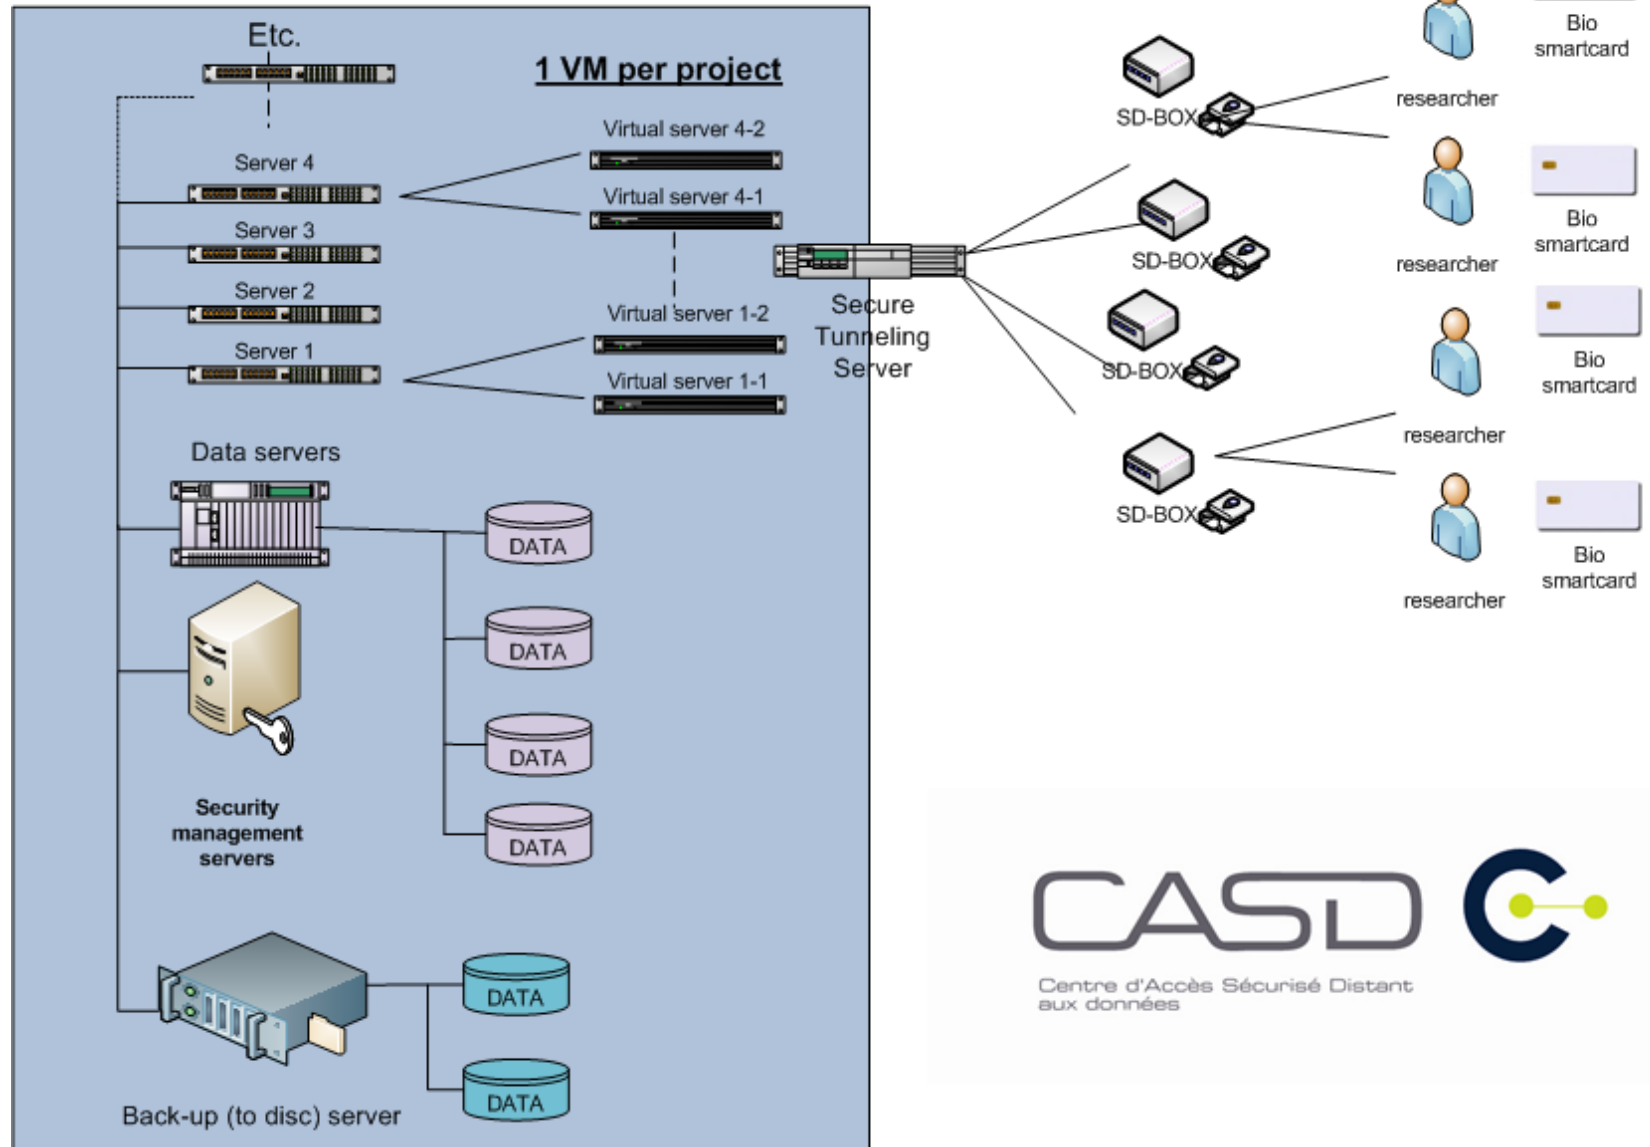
Etc.

1 VM per project

Server 4

Virtual server 4-2

Virtual server 4-1

Server 3

Server 2

Server 1

Virtual server 1-2

Virtual server 1-1

Secure Tunneling Server

Data servers

DATA

DATA

DATA

DATA

Security management servers

DATA

DATA

Back-up (to disc) server

SD-BOX

researcher

Bio smartcard

SD-BOX

researcher

Bio smartcard

SD-BOX

Bio smartcard

researcher

SD-BOX

researcher

Bio smartcard

CASD

Centre d'Accès Sécurisé Distant aux données